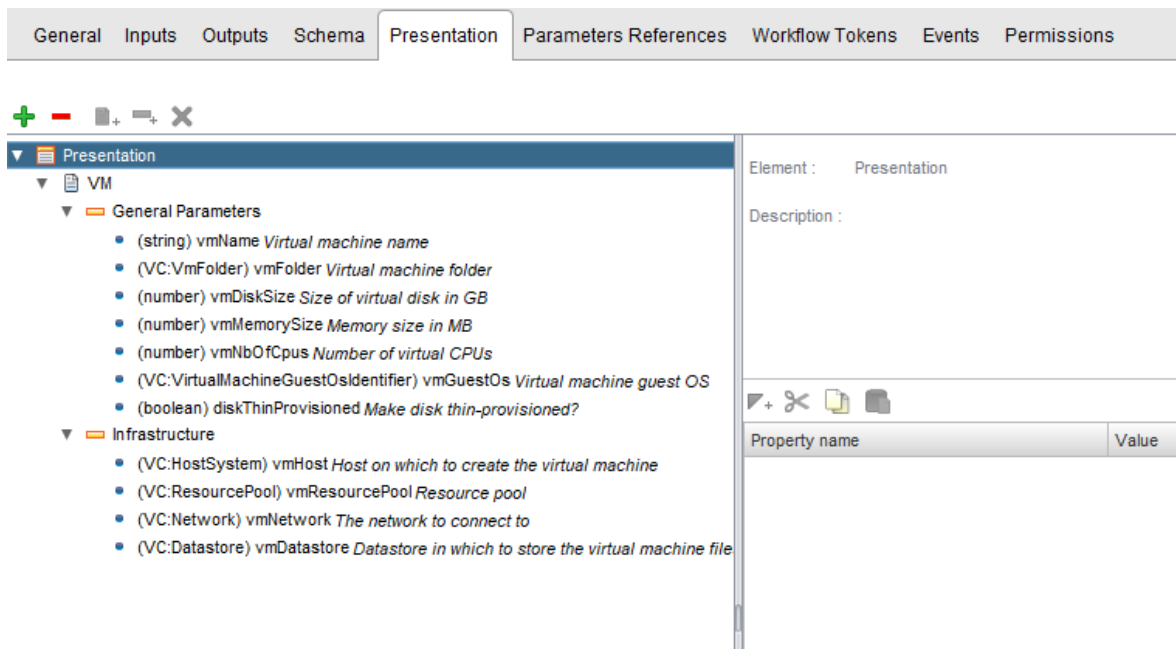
General Inputs Outputs Schema Presentation Parameters References Workflow Tokens Events Permissions

Presentation
VM
General Parameters
(string) vmName *Virtual machine name*
(VC:VmFolder) vmFolder *Virtual machine folder*
(number) vmDiskSize *Size of virtual disk in GB*
(number) vmMemorySize *Memory size in MB*
(number) vmNbOfCpus *Number of virtual CPUs*
(VC:VirtualMachineGuestOsIdentifier) vmGuestOs *Virtual machine guest OS*
(boolean) diskThinProvisioned *Make disk thin-provisioned?*
Infrastructure
(VC:HostSystem) vmHost *Host on which to create the virtual machine*
(VC:ResourcePool) vmResourcePool *Resource pool*
(VC:Network) vmNetwork *The network to connect to*
(VC:Datastore) vmDatastore *Datastore in which to store the virtual machine file*

Element : Presentation

Description :

| Property name | Value |
|---|---|